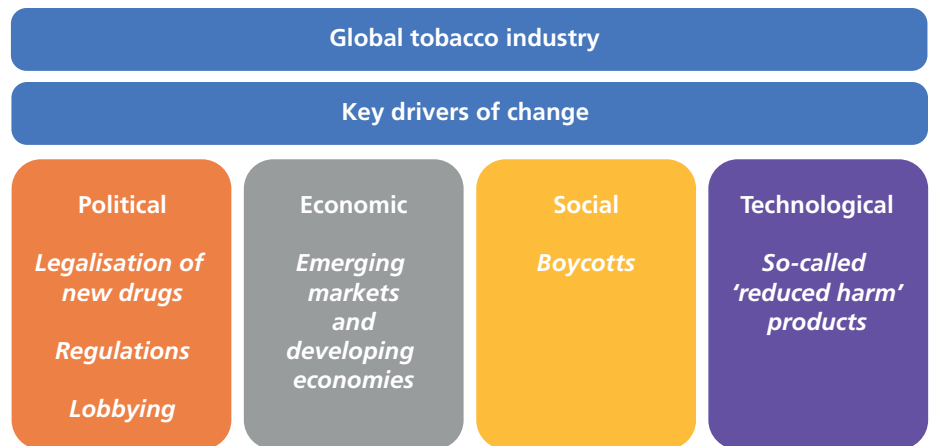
Global tobacco industry

Key drivers of change

Political

Legalisation of new drugs

Regulations

Lobbying

Economic

Emerging markets and developing economies

Social

Boycotts

Technological

So-called ‘reduced harm’ products